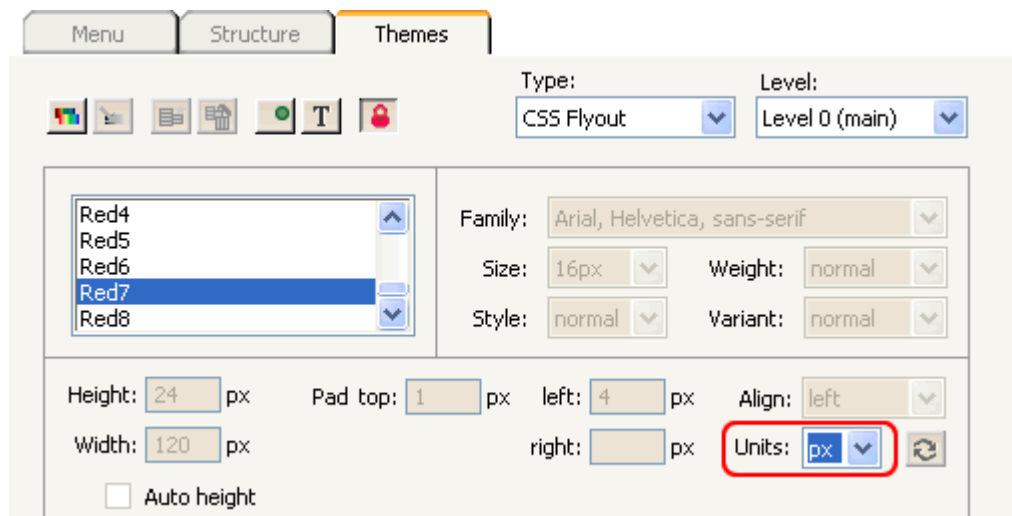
Menu Structure Themes

Type: CSS Flyout
Level: Level 0 (main)

Red4
Red5
Red6
Red7
Red8

Family: Arial, Helvetica, sans-serif
Size: 16px Weight: normal
Style: normal Variant: normal

Height: 24 px Pad top: 1 px left: 4 px Align: left
Width: 120 px right: px Units: px
Auto height